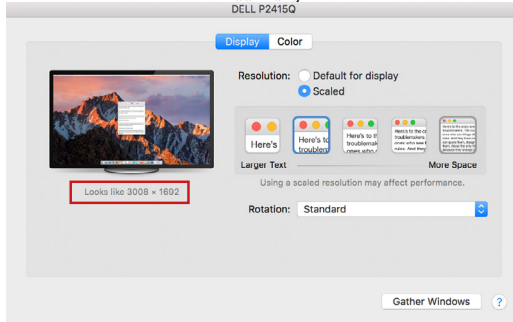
DELL P2415Q

Display Color

Resolution: Default for display
Scaled

Here's
Here's to troublem
Here's to t troublemak ones who
Here's to the cr troublemakers ones who see t rules. And they
Here's to the c troublemakers. The ones who see th rules. And they

Larger Text
More Space

Using a scaled resolution may affect performance.

Looks like 3008 × 1692

Rotation: Standard

Gather Windows

?